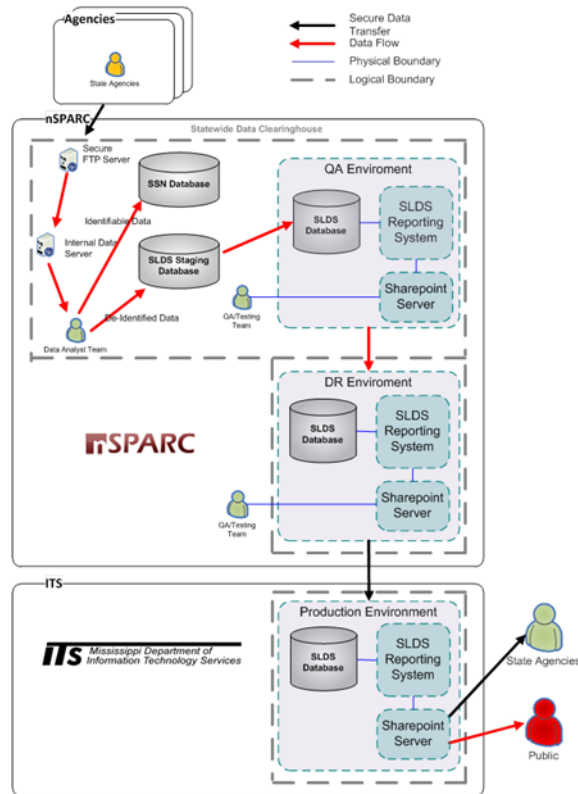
Agencies

State Agencies

Secure Data Transfer
Data Flow
Physical Boundary
Logical Boundary

nSPARC

Statewide Data Clearinghouse

Secure FTP Server

SSN Database

Identifiable Data

Internal Data Server

SLDS Staging Database

De-Identified Data

Data Analyst Team

QA Enviroment

SLDS Database

SLDS Reporting System

Sharepoint Server

QA/Testing Team

DR Enviroment

SLDS Database

SLDS Reporting System

Sharepoint Server

QA/Testing Team

nSPARC

ITS

ITS Mississippi Department of Information Technology Services

Production Environment

SLDS Database

SLDS Reporting System

Sharepoint Server

State Agencies

Public